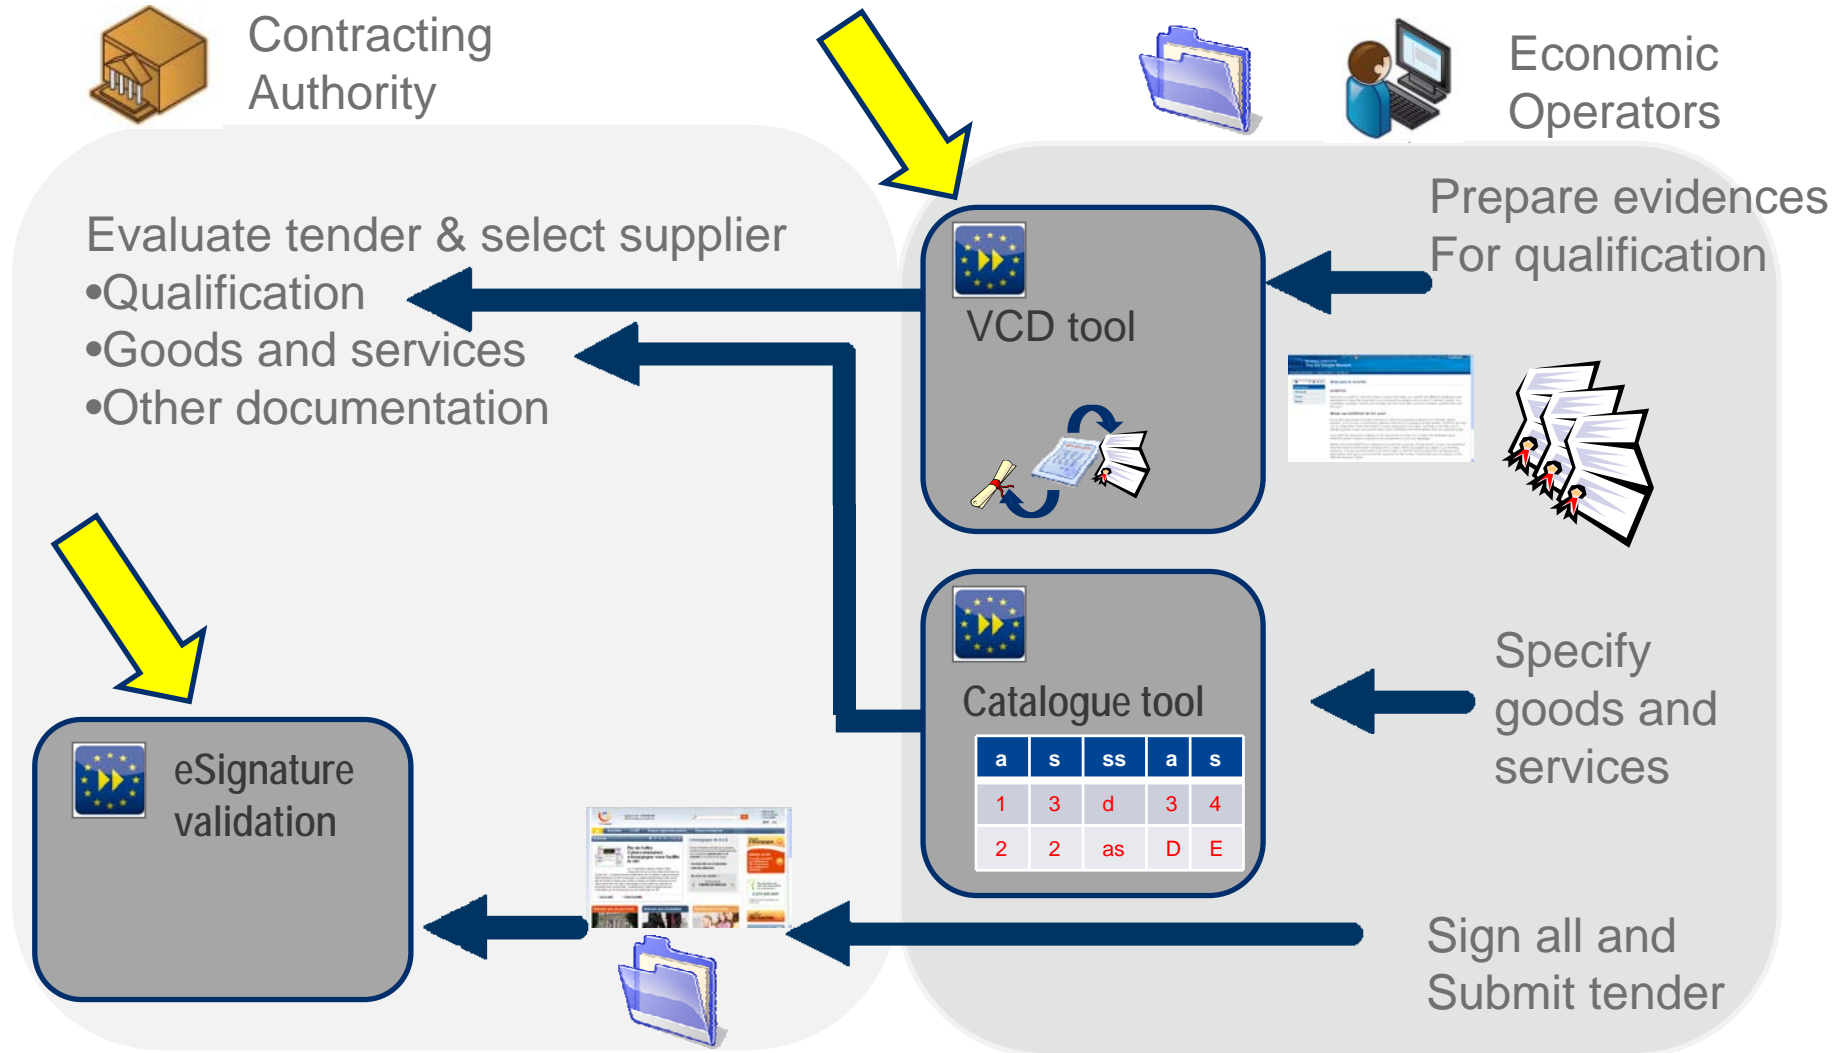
Contracting Authority

Economic Operators

Evaluate tender & select supplier
•Qualification
•Goods and services
•Other documentation

VCD tool

Prepare evidences For qualification

Catalogue tool

| a | s | ss | a | s |
|---|---|---|---|---|
| 1 | 3 | d | 3 | 4 |
| 2 | 2 | as | D | E |

Specify goods and services

eSignature validation

Sign all and Submit tender